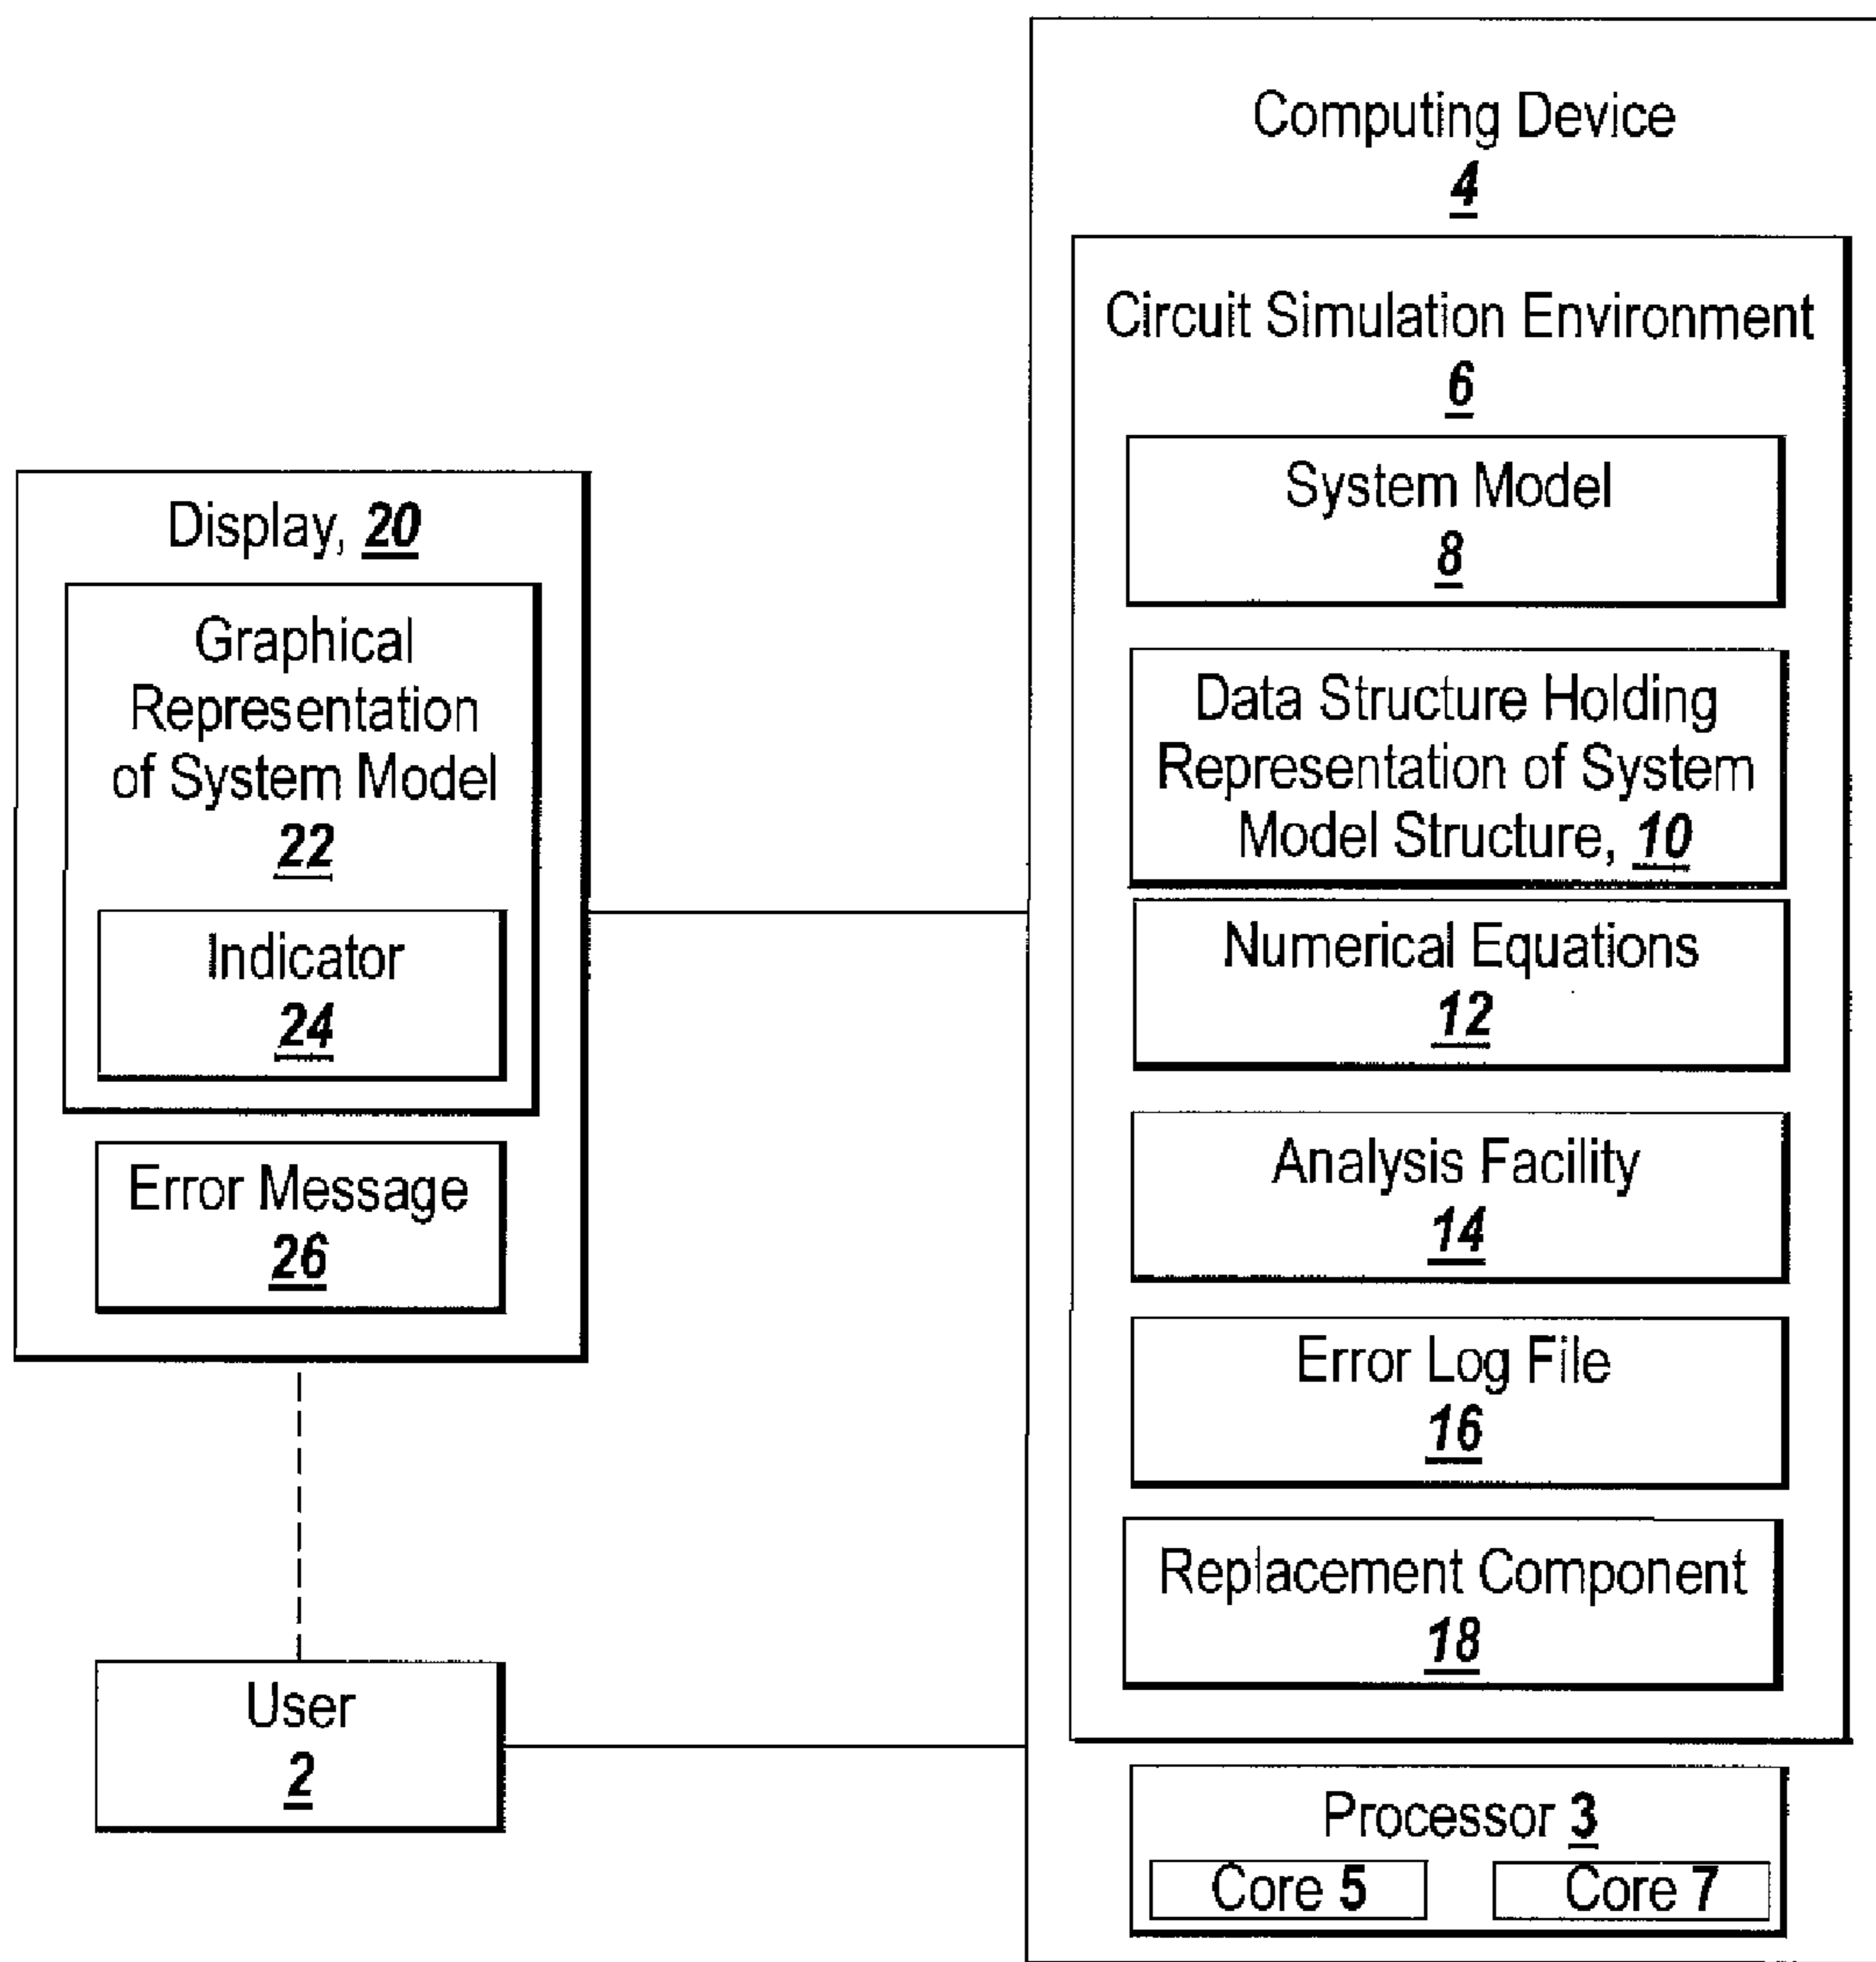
Display, 20

Graphical Representation of System Model
22

Indicator
24

Error Message
26

User
2

Computing Device
4

Circuit Simulation Environment
6

System Model
8

Data Structure Holding Representation of System Model Structure, 10

Numerical Equations
12

Analysis Facility
14

Error Log File
16

Replacement Component
18

Processor 3

Core 5

Core 7